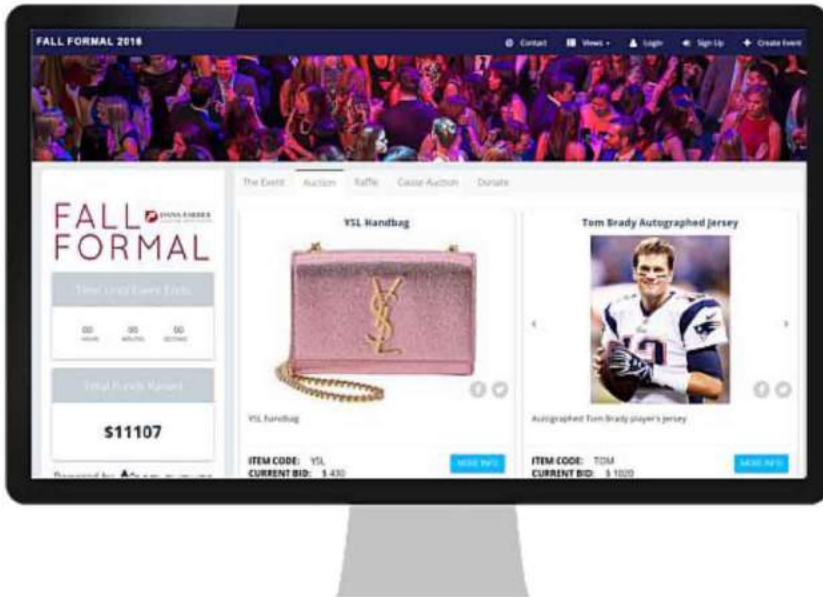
FALL FORMAL 2016

Contact Views Login Sign Up Create Event

FALL FORMAL

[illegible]

Time Until Event Ends

00 HOURS 00 MINUTES 00 SECONDS

Total Funds Raised

$11107

Powered by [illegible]

The Event Auction Raffle Cause Auction Donate

YSL Handbag

YSL handbag

ITEM CODE: YSL
CURRENT BID: $ 430

MORE INFO

Tom Brady Autographed Jersey

12

Autographed Tom Brady player's jersey

ITEM CODE: TOM
CURRENT BID: $ 1020

MORE INFO